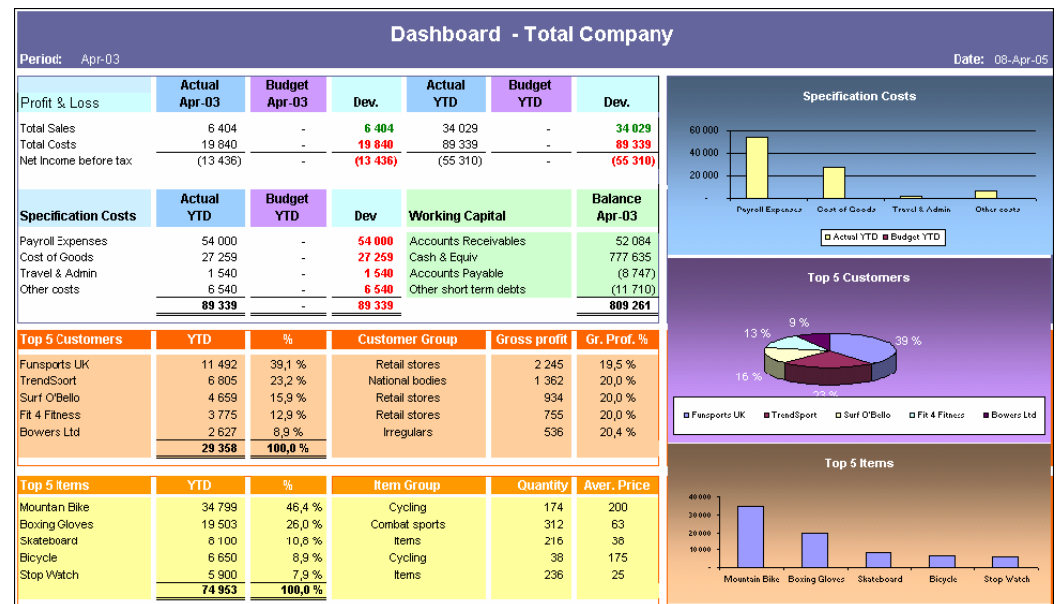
Dashboard - Total Company

Period: Apr-03

Date: 08-Apr-05

| Profit & Loss | Actual Apr-03 | Budget Apr-03 | Dev. | Actual YTD | Budget YTD | Dev. |
|---|---|---|---|---|---|---|
| Total Sales | 6 404 | - | 6 404 | 34 029 | - | 34 029 |
| Total Costs | 19 840 | - | 19 840 | 89 339 | - | 89 339 |
| Net Income before tax | (13 436) | - | (13 436) | (55 310) | - | (55 310) |

| Specification Costs | Actual YTD | Budget YTD | Dev | Working Capital | Balance Apr-03 |
|---|---|---|---|---|---|
| Payroll Expenses | 54 000 | - | 54 000 | Accounts Receivables | 52 084 |
| Cost of Goods | 27 259 | - | 27 259 | Cash & Equiv | 777 635 |
| Travel & Admin | 1 540 | - | 1 540 | Accounts Payable | (8 747) |
| Other costs | 6 540 | - | 6 540 | Other short term debts | (11 710) |
| | 89 339 | - | 89 339 | | 809 261 |

| Top 5 Customers | YTD | % | Customer Group | Gross profit | Gr. Prof. % |
|---|---|---|---|---|---|
| Funsports UK | 11 492 | 39,1 % | Retail stores | 2 245 | 19,5 % |
| TrendSoort | 6 805 | 23,2 % | National bodies | 1 362 | 20,0 % |
| Surf O'Bello | 4 659 | 15,9 % | Retail stores | 934 | 20,0 % |
| Fit 4 Fitness | 3 775 | 12,9 % | Retail stores | 755 | 20,0 % |
| Bowers Ltd | 2 627 | 8,9 % | Irregulars | 536 | 20,4 % |
| | 29 358 | 100,0 % | | | |

| Top 5 Items | YTD | % | Item Group | Quantity | Aver. Price |
|---|---|---|---|---|---|
| Mountain Bike | 34 799 | 46,4 % | Cycling | 174 | 200 |
| Boxing Gloves | 19 503 | 26,0 % | Combat sports | 312 | 63 |
| Skateboard | 8 100 | 10,8 % | Items | 216 | 38 |
| Bicycle | 6 650 | 8,9 % | Cycling | 38 | 175 |
| Stop Watch | 5 900 | 7,9 % | Items | 236 | 25 |
| | 74 953 | 100,0 % | | | |

Specification Costs
60 000
40 000
20 000
-
Payroll Expenses
Cost of Goods
Travel & Admin
Other costs
Actual YTD
Budget YTD

Top 5 Customers
39 %
23 %
16 %
13 %
9 %
Funsports UK
TrendSport
Surf O'Bello
Fit 4 Fitness
Bowers Ltd

Top 5 Items
40000
30000
20000
10000
0
Mountain Bike
Boxing Gloves
Skateboard
Bicycle
Stop Watch